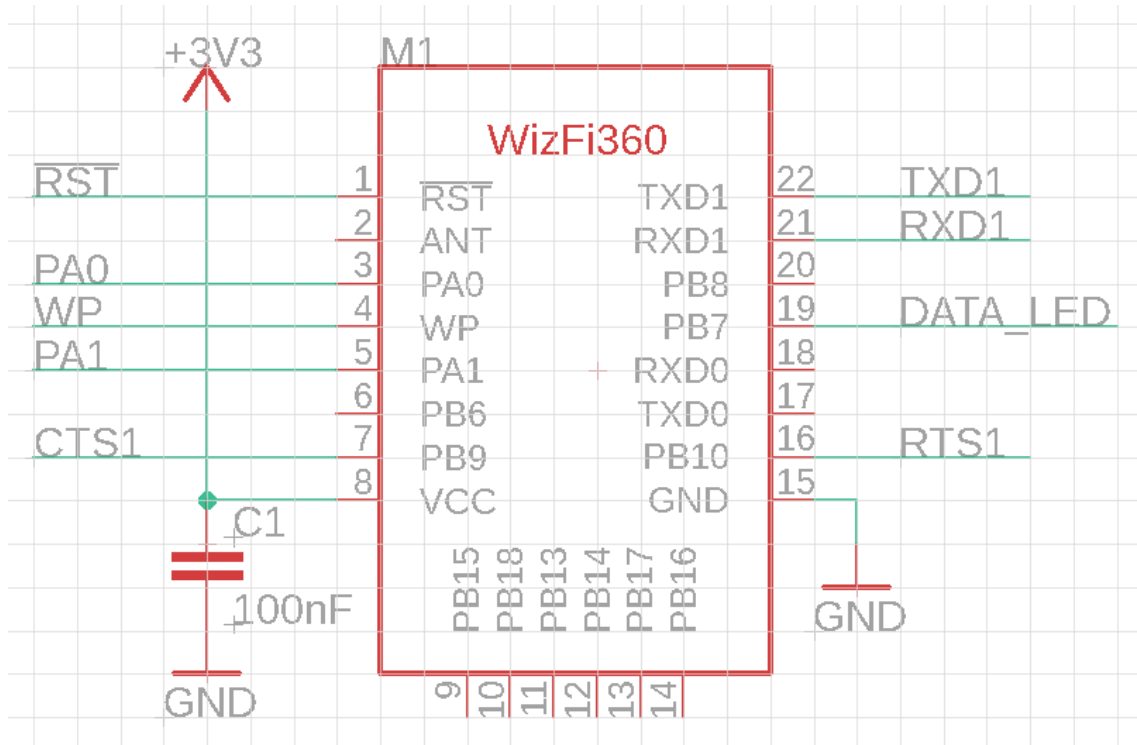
+3V3

M1

WizFi360

$\overline{RST}$ 1 $\overline{RST}$
2 ANT
PA0 3 PA0
WP 4 WP
PA1 5 PA1
6 PB6
CTS1 7 PB9
8 VCC

TXD1 22 TXD1
RXD1 21 RXD1
PB8 20
PB7 19 DATA_LED
RXD0 18
TXD0 17
PB10 16 RTS1
GND 15

PB15 PB18 PB13 PB14 PB17 PB16

9 10 11 12 13 14

C1
100nF

GND

GND